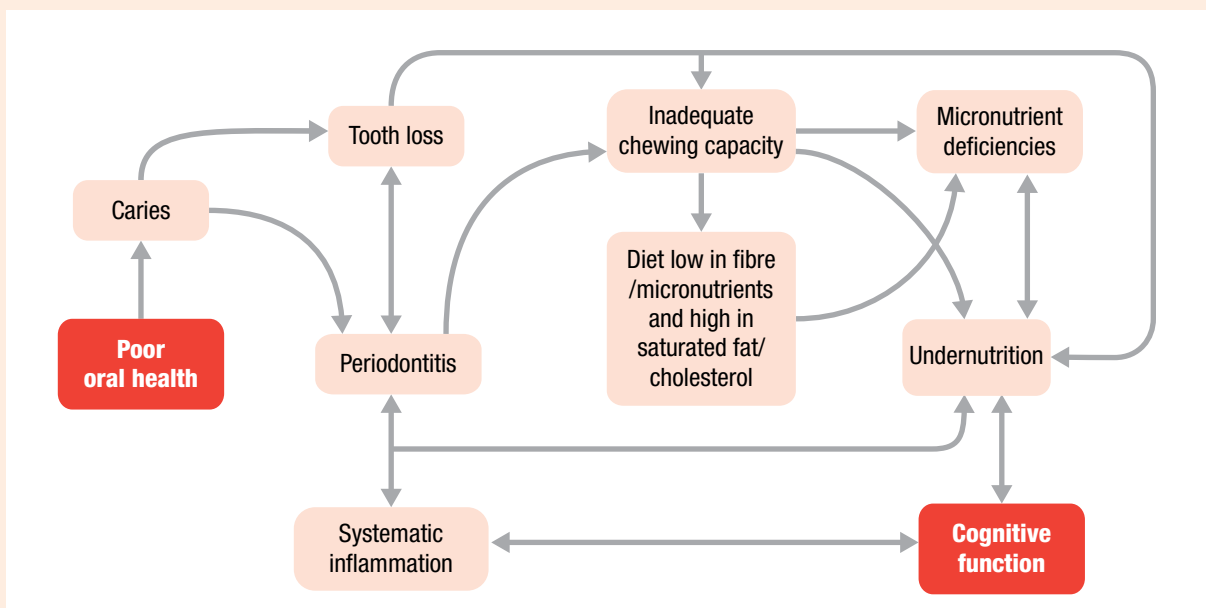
Tooth loss

Inadequate chewing capacity

Micronutrient deficiencies

Caries

Diet low in fibre /micronutrients and high in saturated fat/ cholesterol

Poor oral health

Periodontitis

Undernutrition

Systematic inflammation

Cognitive function